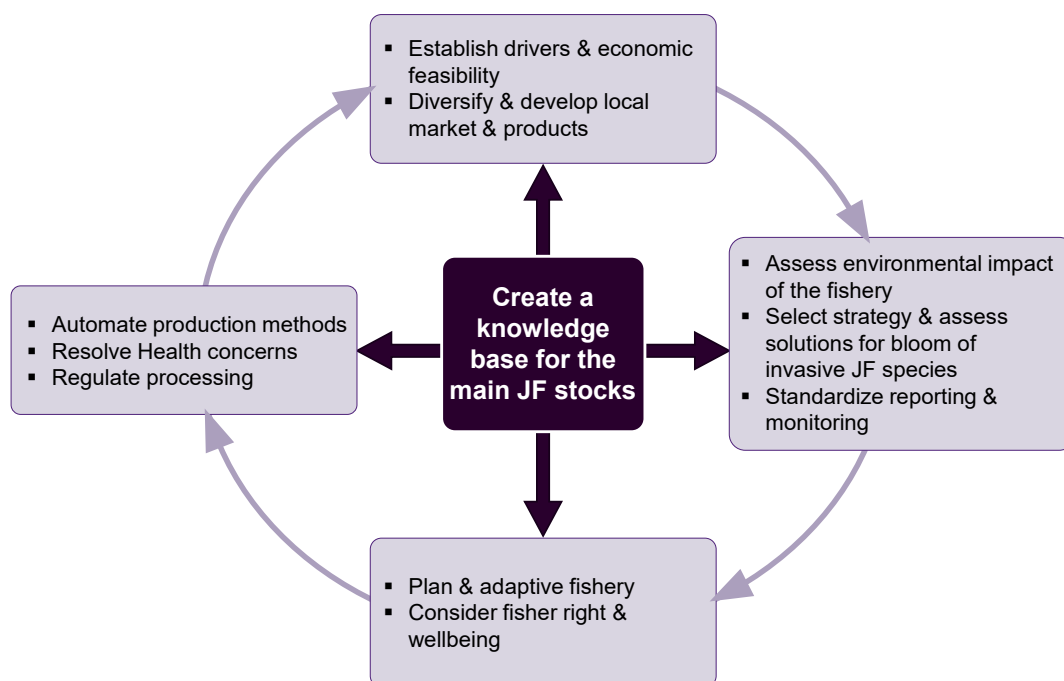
▪ Establish drivers & economic feasibility
▪ Diversify & develop local market & products

Create a knowledge base for the main JF stocks

▪ Assess environmental impact of the fishery
▪ Select strategy & assess solutions for bloom of invasive JF species
▪ Standardize reporting & monitoring

▪ Plan & adaptive fishery
▪ Consider fisher right & wellbeing

▪ Automate production methods
▪ Resolve Health concerns
▪ Regulate processing